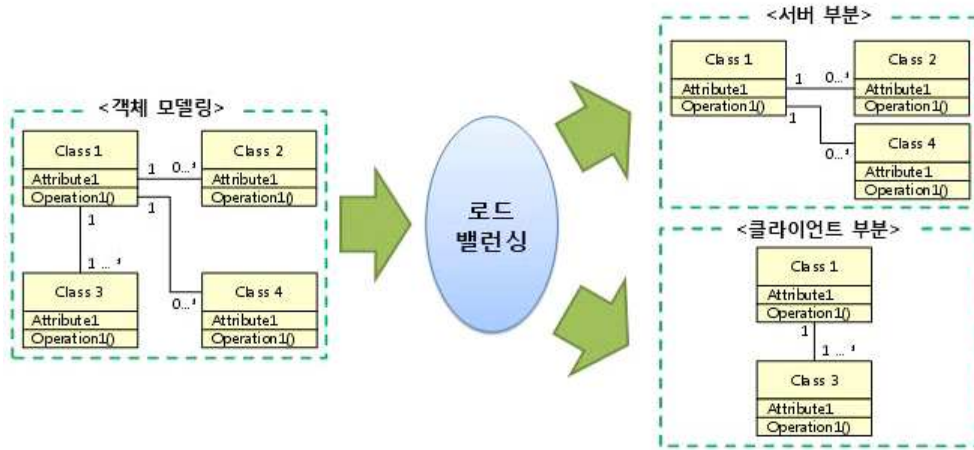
<객체 모델링>

Class 1
Attribute1
Operation1()

1
0...*

Class 2
Attribute1
Operation1()

1
1

1 ...*

Class 3
Attribute1
Operation1()

0...*

Class 4
Attribute1
Operation1()

로드 밸런싱

<서버 부분>

Class 1
Attribute1
Operation1()

1
0...*

Class 2
Attribute1
Operation1()

1

0...*

Class 4
Attribute1
Operation1()

<클라이언트 부분>

Class 1
Attribute1
Operation1()

1
1 ...*

Class 3
Attribute1
Operation1()